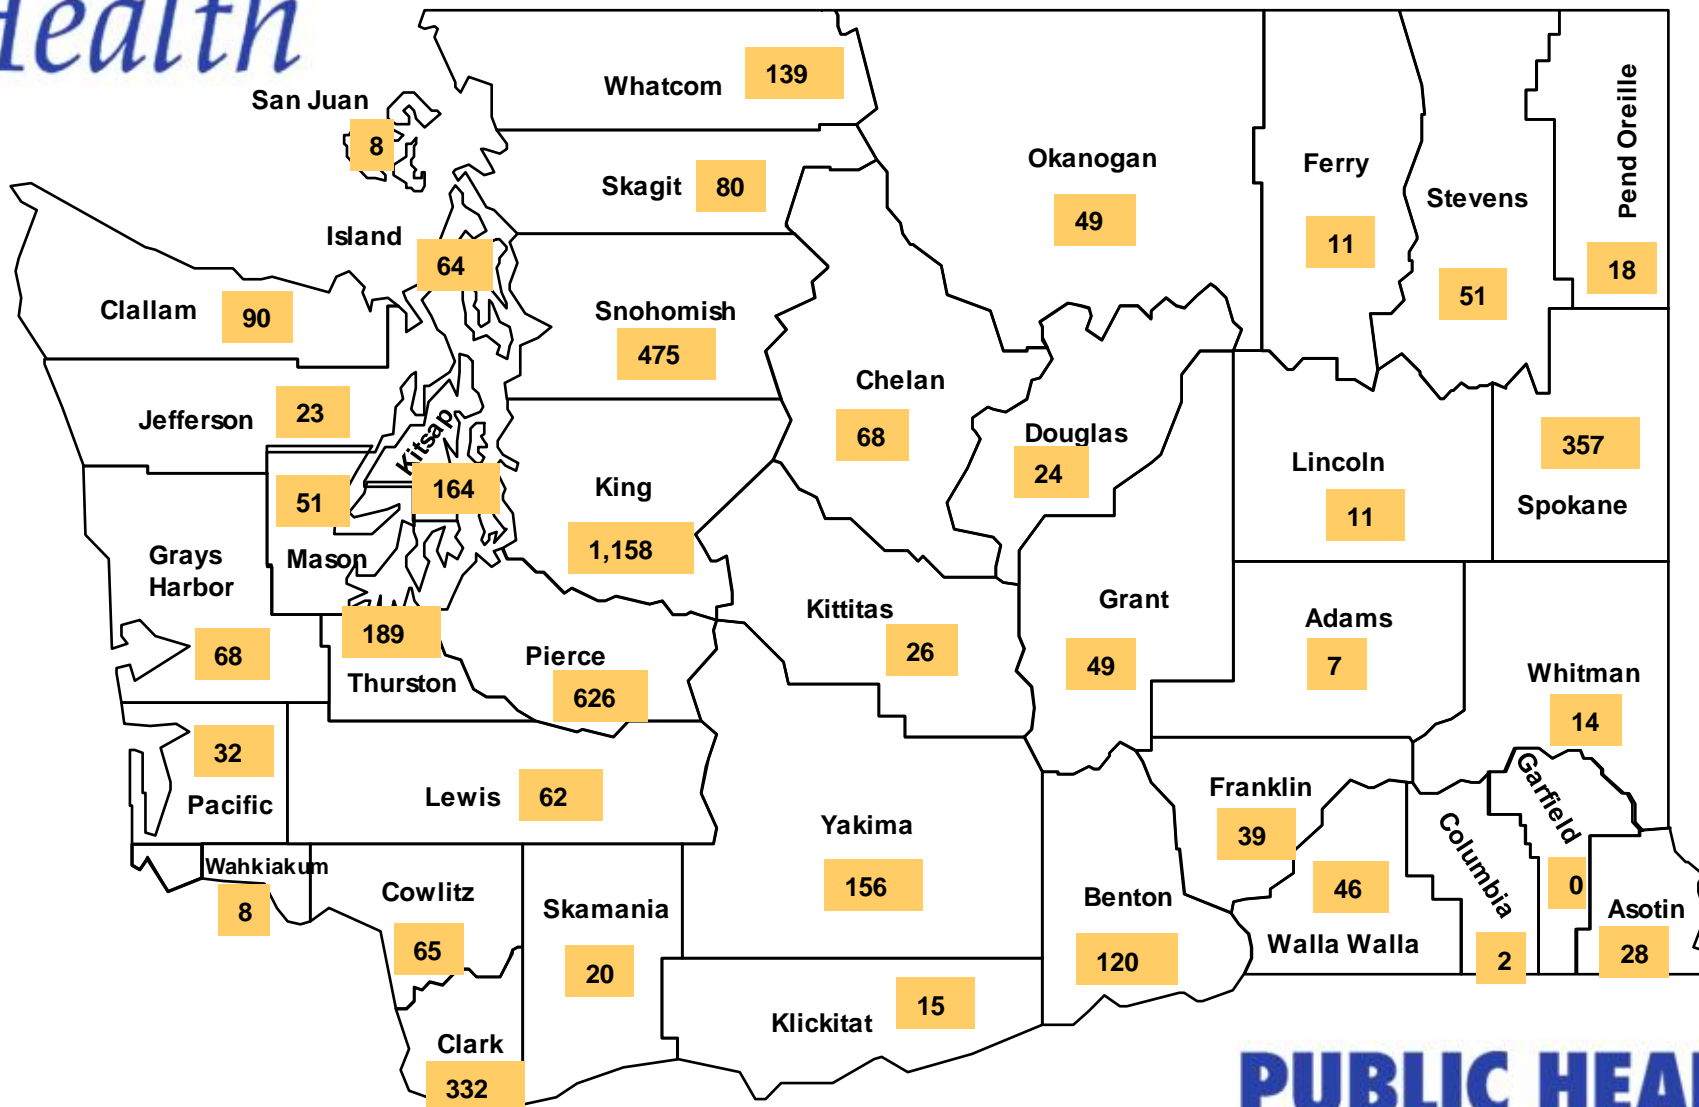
Health

Whatcom 139
San Juan 8
Skagit 80
Island 64
Clallam 90
Snohomish 475
Jefferson 23
Kitsap 164
51
Mason
Grays Harbor 68
189
Thurston
King 1,158
Pierce 626
32
Pacific
Lewis 62
Wahkiakum 8
Cowlitz 65
Clark 332
Skamania 20
Okanogan 49
Chelan 68
Douglas 24
Kittitas 26
Yakima 156
Klickitat 15
Ferry 11
Stevens 51
Pend Oreille 18
Lincoln 11
357
Spokane
Grant 49
Adams 7
Whitman 14
Franklin 39
Benton 120
Walla Walla 46
Columbia 2
Garfield 0
Asotin 28

PUBLIC HEA